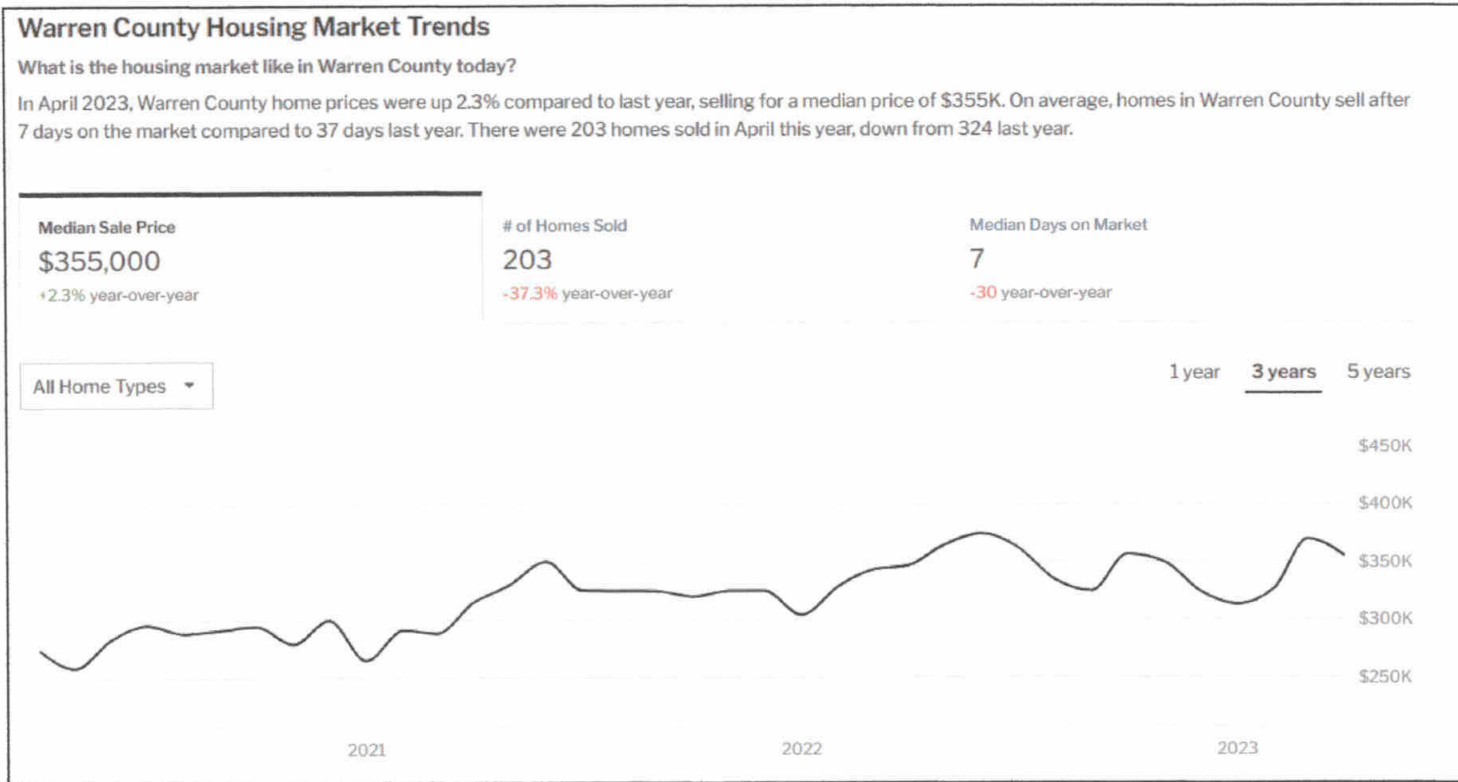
Warren County Housing Market Trends

What is the housing market like in Warren County today?

In April 2023, Warren County home prices were up 2.3% compared to last year, selling for a median price of $355K. On average, homes in Warren County sell after 7 days on the market compared to 37 days last year. There were 203 homes sold in April this year, down from 324 last year.

Median Sale Price
$355,000
+2.3% year-over-year

# of Homes Sold
203
-37.3% year-over-year

Median Days on Market
7
-30 year-over-year

All Home Types

1 year 3 years 5 years

$450K
$400K
$350K
$300K
$250K

2021
2022
2023